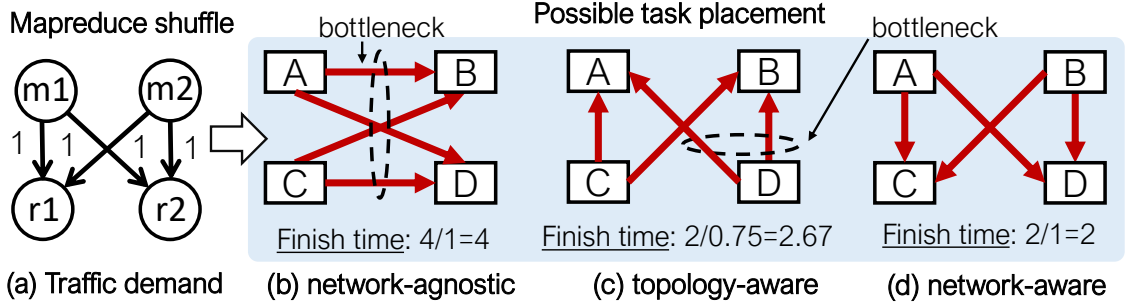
Mapreduce shuffle

m1 m2

1 1 1 1

r1 r2

(a) Traffic demand

Possible task placement

bottleneck

A B

C D

Finish time: 4/1=4

(b) network-agnostic

A B

C D

Finish time: 2/0.75=2.67

(c) topology-aware

bottleneck

A B

C D

Finish time: 2/1=2

(d) network-aware